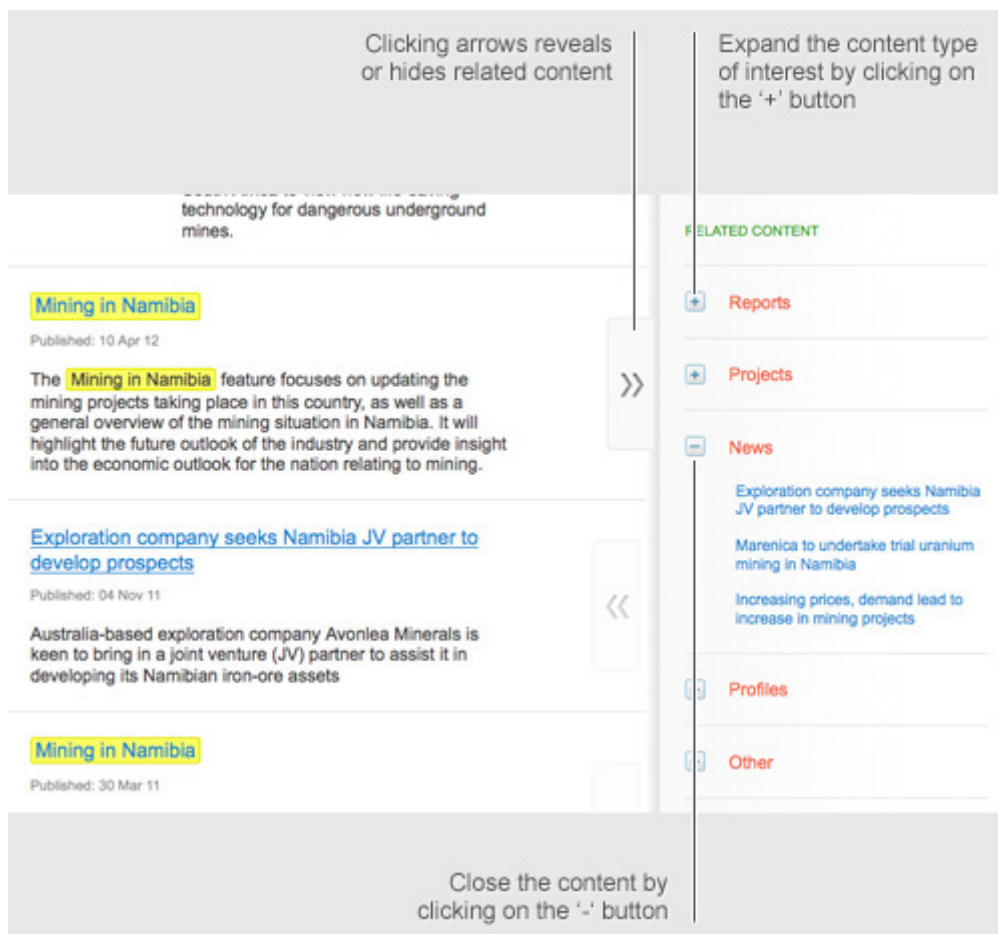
Clicking arrows reveals or hides related content

Expand the content type of interest by clicking on the '+' button

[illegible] technology for dangerous underground mines.

Mining in Namibia

Published: 10 Apr 12

The Mining in Namibia feature focuses on updating the mining projects taking place in this country, as well as a general overview of the mining situation in Namibia. It will highlight the future outlook of the industry and provide insight into the economic outlook for the nation relating to mining.

Exploration company seeks Namibia JV partner to develop prospects

Published: 04 Nov 11

Australia-based exploration company Avonlea Minerals is keen to bring in a joint venture (JV) partner to assist it in developing its Namibian iron-ore assets

Mining in Namibia

Published: 30 Mar 11

»

«

RELATED CONTENT

+ Reports

+ Projects

− News

Exploration company seeks Namibia JV partner to develop prospects

Marenica to undertake trial uranium mining in Namibia

Increasing prices, demand lead to increase in mining projects

Profiles

Other

Close the content by clicking on the '-' button